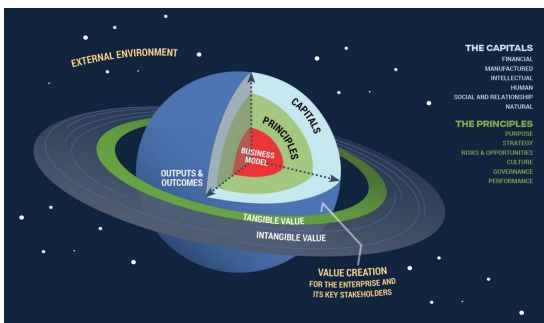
EXTERNAL ENVIRONMENT

THE CAPITALS
FINANCIAL
MANUFACTURED
INTELLECTUAL
HUMAN
SOCIAL AND RELATIONSHIP
NATURAL

THE PRINCIPLES
PURPOSE
STRATEGY
RISKS & OPPORTUNITIES
CULTURE
GOVERNANCE
PERFORMANCE

CAPITALS
PRINCIPLES
BUSINESS MODEL
OUTPUTS & OUTCOMES
TANGIBLE VALUE
INTANGIBLE VALUE

VALUE CREATION
FOR THE ENTERPRISE AND ITS KEY STAKEHOLDERS